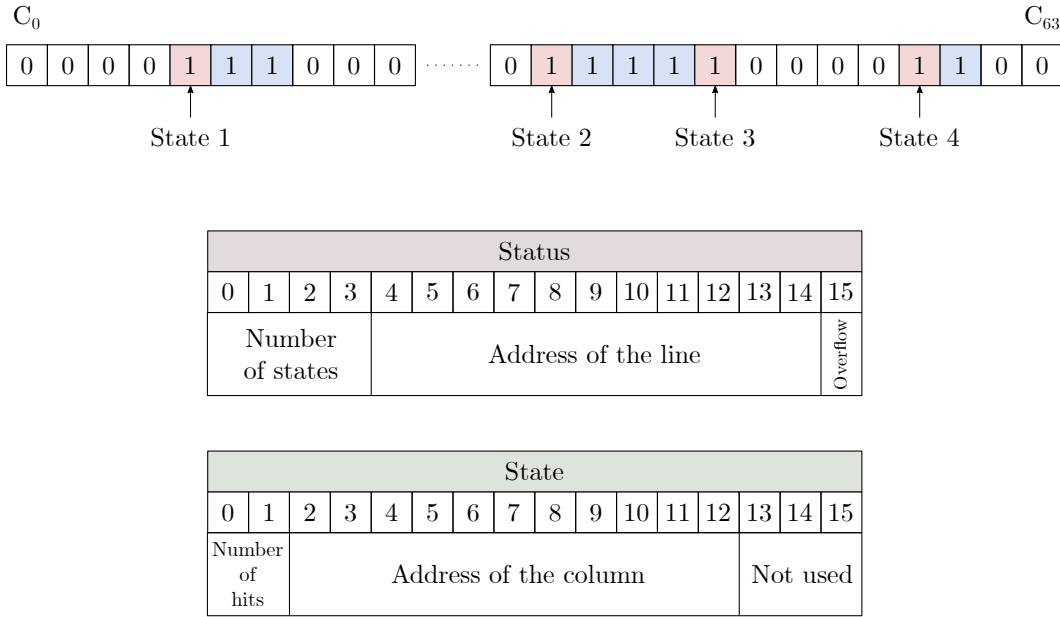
$C_0$

$C_{63}$

| 0 | 0 | 0 | 0 | 1 | 1 | 1 | 0 | 0 | 0 |

| 0 | 1 | 1 | 1 | 1 | 1 | 0 | 0 | 0 | 0 | 1 | 1 | 0 | 0 |

State 1

State 2

State 3

State 4

| Status | | | | | | | | | | | | | | | |
|---|---|---|---|---|---|---|---|---|---|---|---|---|---|---|---|
| 0 | 1 | 2 | 3 | 4 | 5 | 6 | 7 | 8 | 9 | 10 | 11 | 12 | 13 | 14 | 15 |
| Number of states | | | | Address of the line | | | | | | | | | | | Overflow |

| State | | | | | | | | | | | | | | | |
|---|---|---|---|---|---|---|---|---|---|---|---|---|---|---|---|
| 0 | 1 | 2 | 3 | 4 | 5 | 6 | 7 | 8 | 9 | 10 | 11 | 12 | 13 | 14 | 15 |
| Number of hits | | Address of the column | | | | | | | | | | | Not used | | |